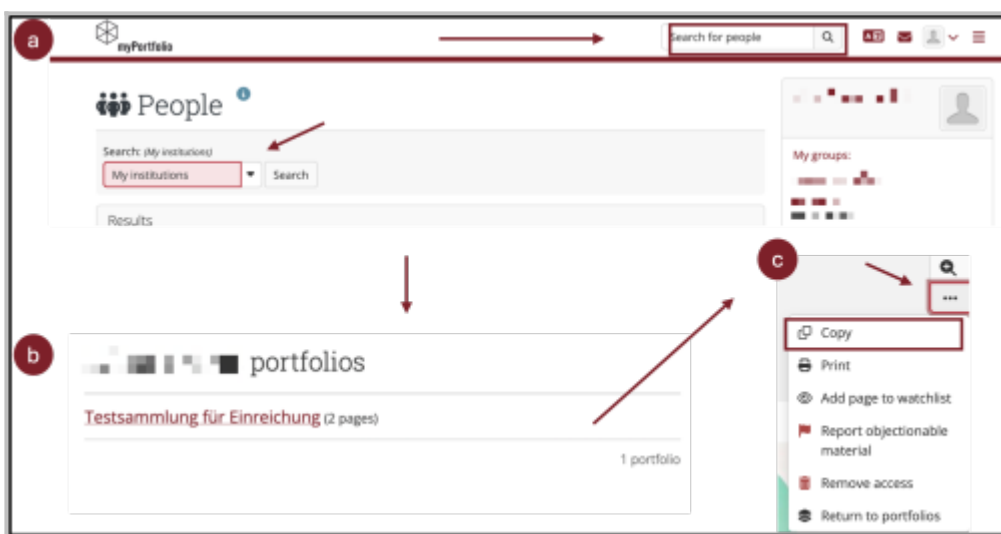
a

myPortfolio

Search for people

People

Search: (My institutions)

My institutions

Search

Results

My groups:

b

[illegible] portfolios

Testsammlung für Einreichung (2 pages)

1 portfolio

c

Copy

Print

Add page to watchlist

Report objectionable material

Remove access

Return to portfolios